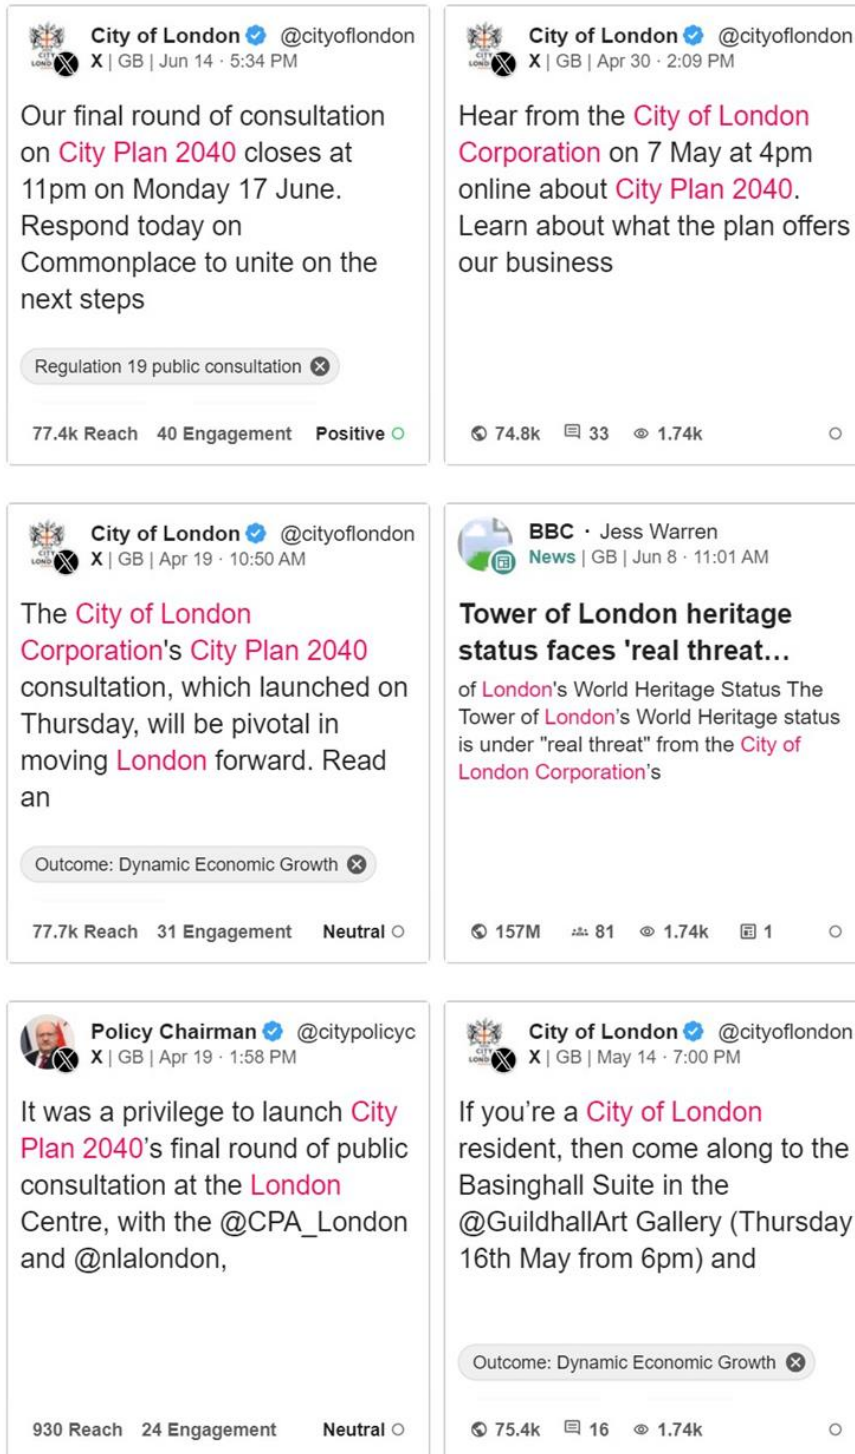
City of London @cityoflondon
X | GB | Jun 14 · 5:34 PM

Our final round of consultation on City Plan 2040 closes at 11pm on Monday 17 June. Respond today on Commonplace to unite on the next steps

Regulation 19 public consultation

77.4k Reach 40 Engagement Positive

City of London @cityoflondon
X | GB | Apr 30 · 2:09 PM

Hear from the City of London Corporation on 7 May at 4pm online about City Plan 2040. Learn about what the plan offers our business

74.8k 33 1.74k

City of London @cityoflondon
X | GB | Apr 19 · 10:50 AM

The City of London Corporation's City Plan 2040 consultation, which launched on Thursday, will be pivotal in moving London forward. Read an

Outcome: Dynamic Economic Growth

77.7k Reach 31 Engagement Neutral

BBC · Jess Warren
News | GB | Jun 8 · 11:01 AM

Tower of London heritage status faces 'real threat…

of London's World Heritage Status The Tower of London's World Heritage status is under "real threat" from the City of London Corporation's

157M 81 1.74k 1

Policy Chairman @citypolicyc
X | GB | Apr 19 · 1:58 PM

It was a privilege to launch City Plan 2040's final round of public consultation at the London Centre, with the @CPA_London and @nlalondon,

930 Reach 24 Engagement Neutral

City of London @cityoflondon
X | GB | May 14 · 7:00 PM

If you're a City of London resident, then come along to the Basinghall Suite in the @GuildhallArt Gallery (Thursday 16th May from 6pm) and

Outcome: Dynamic Economic Growth

75.4k 16 1.74k